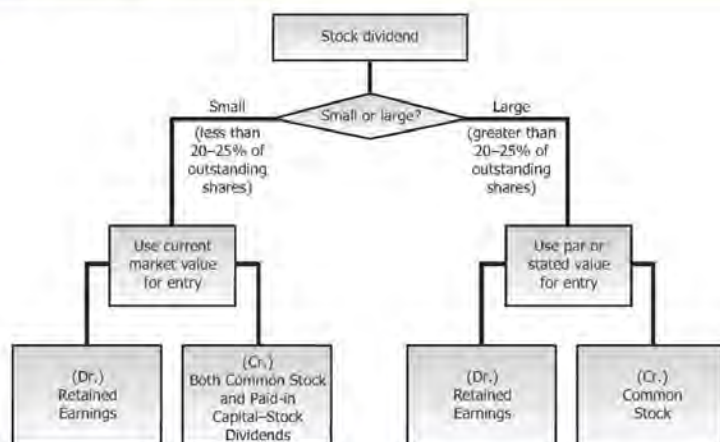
Stock dividend

Small or large?

Small
(less than 20–25% of outstanding shares)

Large
(greater than 20–25% of outstanding shares)

Use current market value for entry

Use par or stated value for entry

(Dr.)
Retained Earnings

(Cr.)
Both Common Stock and Paid-in Capital–Stock Dividends

(Dr.)
Retained Earnings

(Cr.)
Common Stock